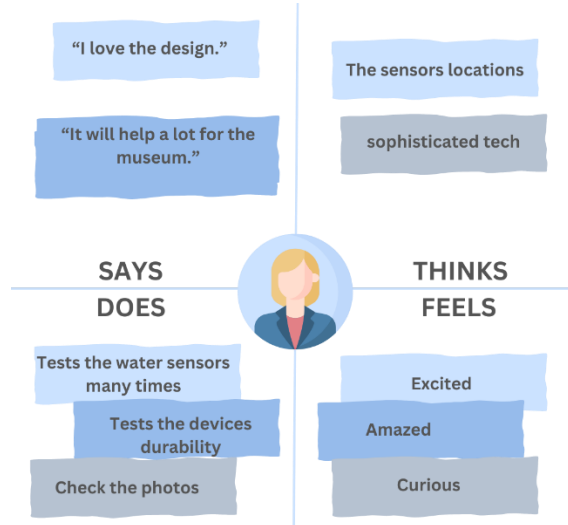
“I love the design.”

“It will help a lot for the museum.”

The sensors locations

sophisticated tech

SAYS

THINKS

DOES

FEELS

Tests the water sensors many times

Tests the devices durability

Check the photos

Excited

Amazed

Curious